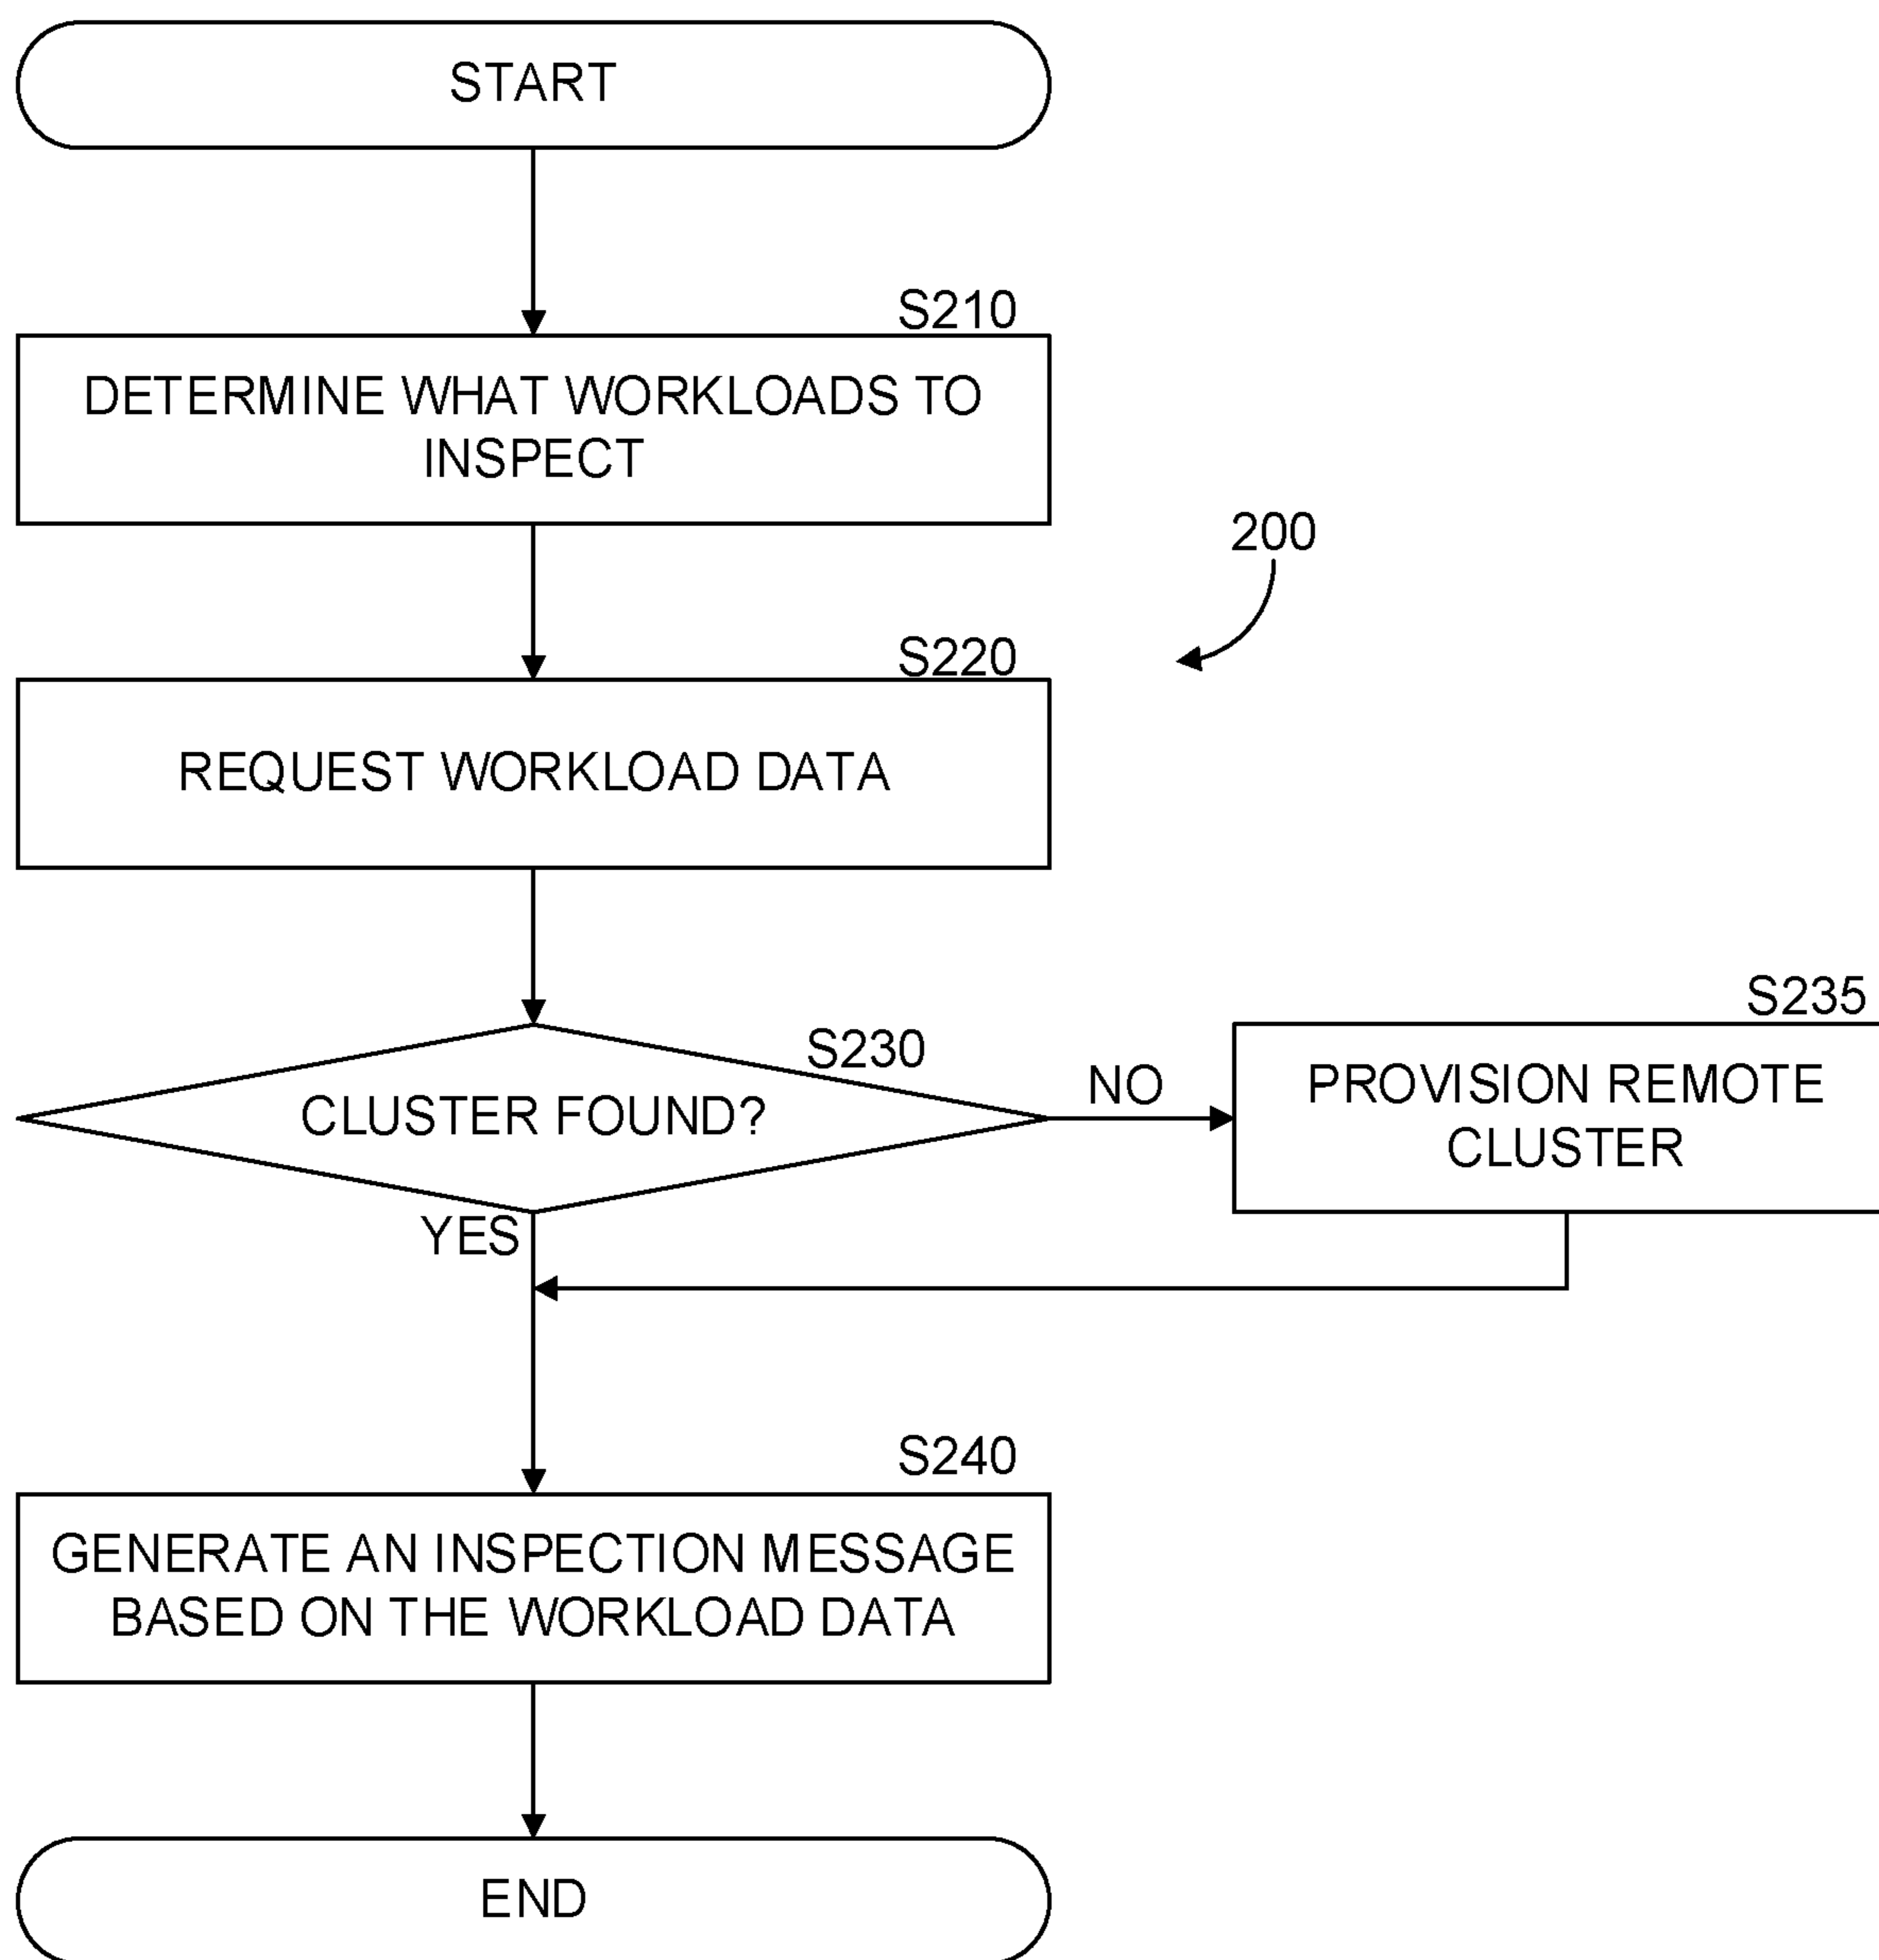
START

S210

DETERMINE WHAT WORKLOADS TO INSPECT

200

S220

REQUEST WORKLOAD DATA

S230

CLUSTER FOUND?

NO

S235

PROVISION REMOTE CLUSTER

YES

S240

GENERATE AN INSPECTION MESSAGE BASED ON THE WORKLOAD DATA

END